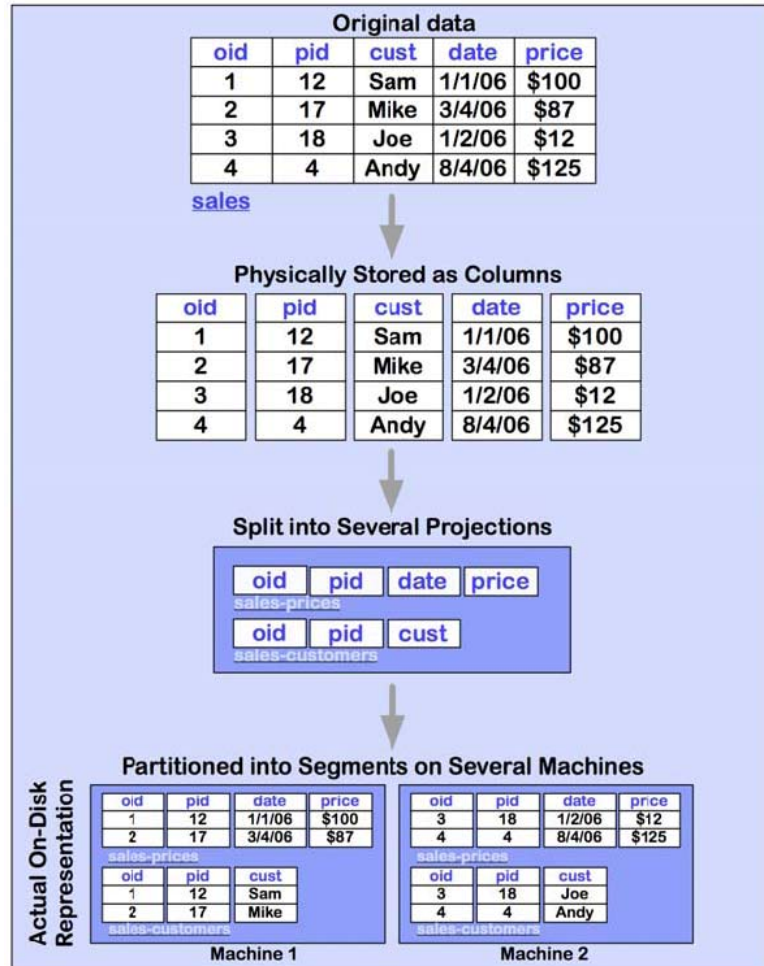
Original data

| oid | pid | cust | date | price |
|---|---|---|---|---|
| 1 | 12 | Sam | 1/1/06 | \$100 |
| 2 | 17 | Mike | 3/4/06 | \$87 |
| 3 | 18 | Joe | 1/2/06 | \$12 |
| 4 | 4 | Andy | 8/4/06 | \$125 |

sales

Physically Stored as Columns

| oid | pid | cust | date | price |
|---|---|---|---|---|
| 1 | 12 | Sam | 1/1/06 | \$100 |
| 2 | 17 | Mike | 3/4/06 | \$87 |
| 3 | 18 | Joe | 1/2/06 | \$12 |
| 4 | 4 | Andy | 8/4/06 | \$125 |

Split into Several Projections

oid pid date price
sales-prices

oid pid cust
sales-customers

Partitioned into Segments on Several Machines

Actual On-Disk Representation

| oid | pid | date | price |
|---|---|---|---|
| 1 | 12 | 1/1/06 | \$100 |
| 2 | 17 | 3/4/06 | \$87 |

sales-prices

| oid | pid | cust |
|---|---|---|
| 1 | 12 | Sam |
| 2 | 17 | Mike |

sales-customers

Machine 1

| oid | pid | date | price |
|---|---|---|---|
| 3 | 18 | 1/2/06 | \$12 |
| 4 | 4 | 8/4/06 | \$125 |

sales-prices

| oid | pid | cust |
|---|---|---|
| 3 | 18 | Joe |
| 4 | 4 | Andy |

sales-customers

Machine 2